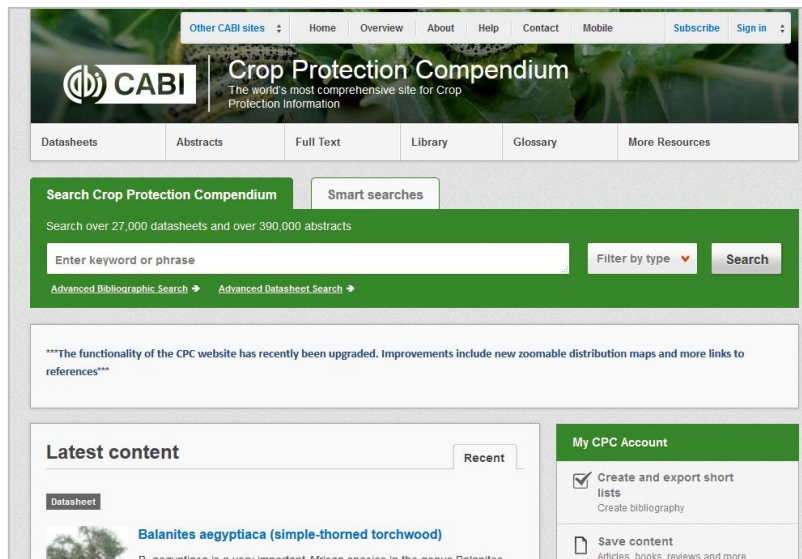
Other CABI sites Home Overview About Help Contact Mobile Subscribe Sign in

CABI

Crop Protection Compendium
The world's most comprehensive site for Crop Protection Information

Datasheets Abstracts Full Text Library Glossary More Resources

Search Crop Protection Compendium

Smart searches

Search over 27,000 datasheets and over 390,000 abstracts

Enter keyword or phrase

Filter by type

Search

Advanced Bibliographic Search →

Advanced Datasheet Search →

***The functionality of the CPC website has recently been upgraded. Improvements include new zoomable distribution maps and more links to references***

Latest content

Recent

Datasheet

Balanites aegyptiaca (simple-thorned torchwood)

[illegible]

My CPC Account

Create and export short lists
Create bibliography

Save content
Articles, books, reviews and more